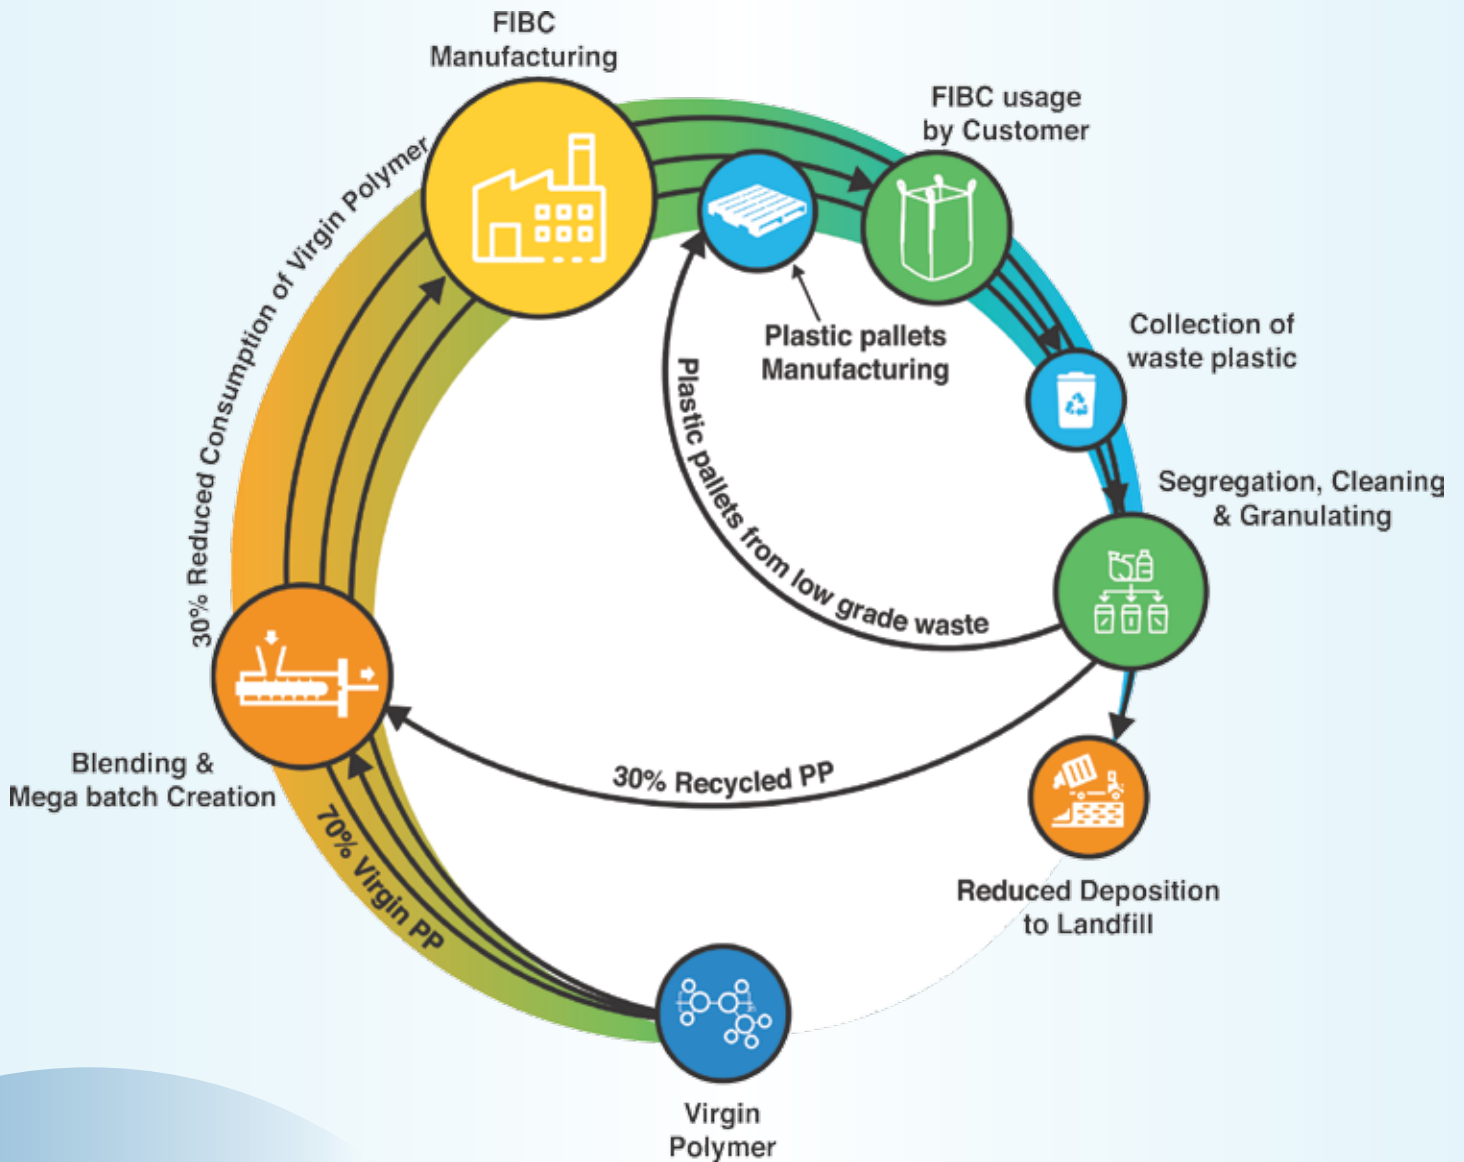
FIBC Manufacturing

FIBC usage by Customer

Plastic pallets Manufacturing

Collection of waste plastic

Segregation, Cleaning & Granulating

Plastic pallets from low grade waste

30% Reduced Consumption of Virgin Polymer

Blending & Mega batch Creation

30% Recycled PP

70% Virgin PP

Reduced Deposition to Landfill

Virgin Polymer